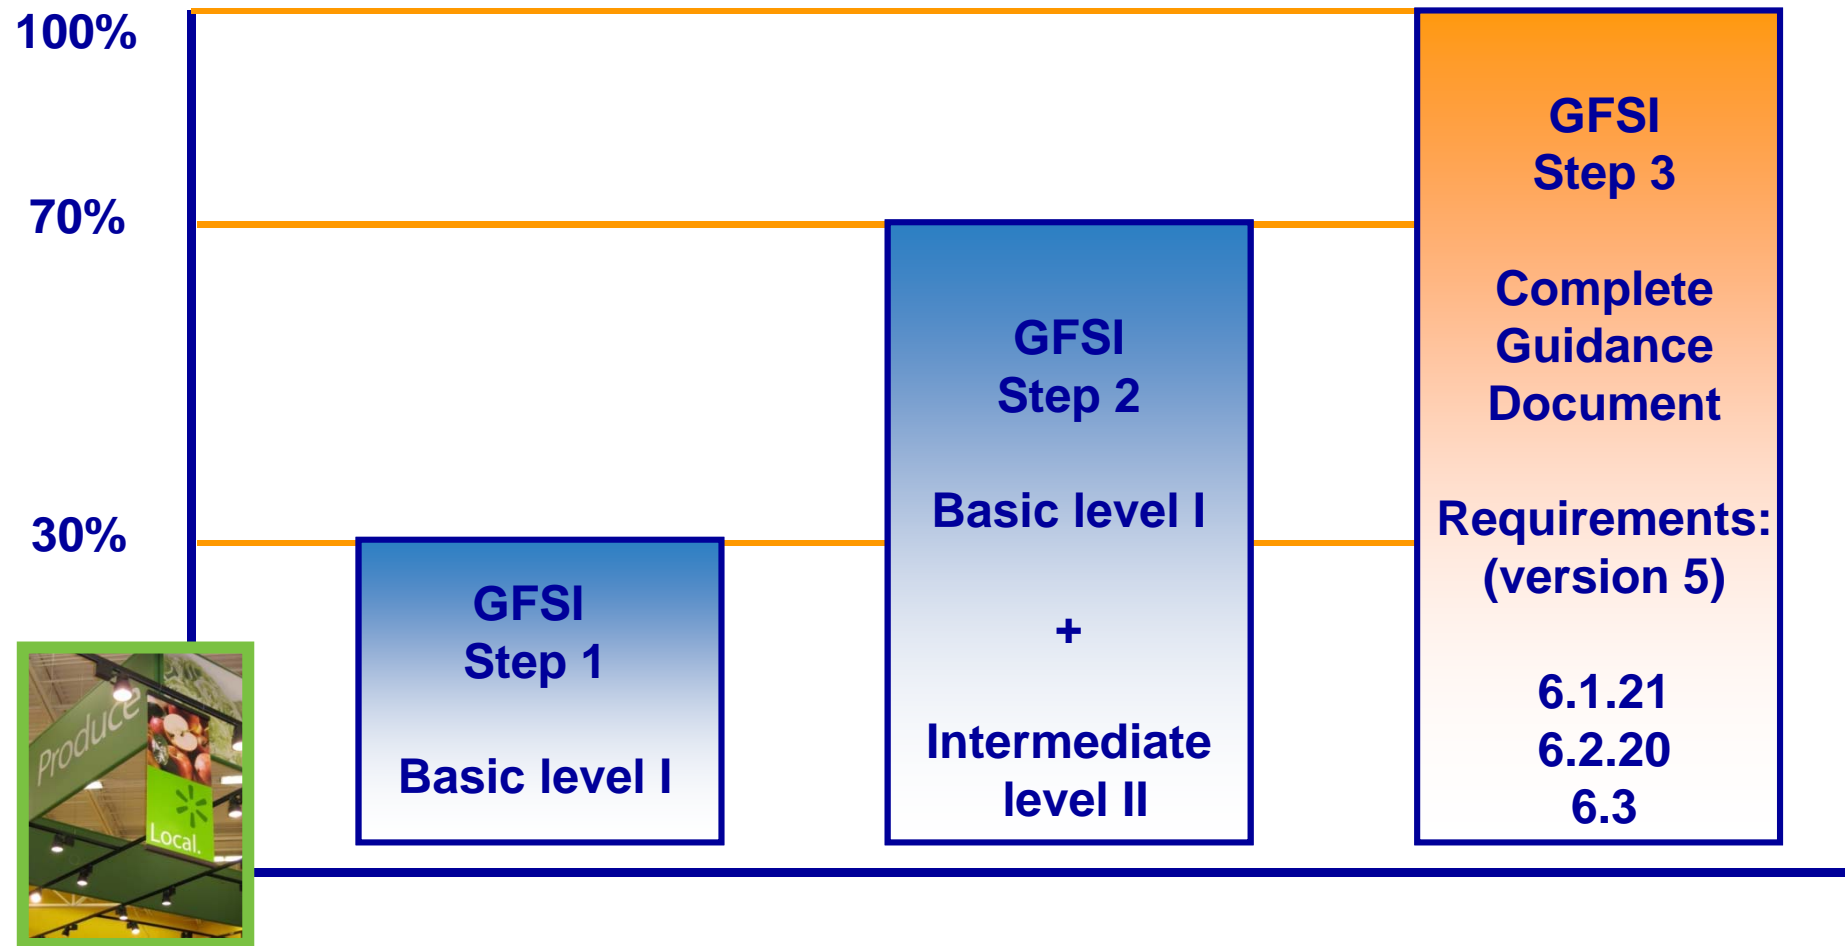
100%

70%

30%

Produce

Local.

GFSI
Step 1

Basic level I

GFSI
Step 2

Basic level I

+

Intermediate level II

GFSI
Step 3

Complete Guidance Document

Requirements:
(version 5)

6.1.21
6.2.20
6.3